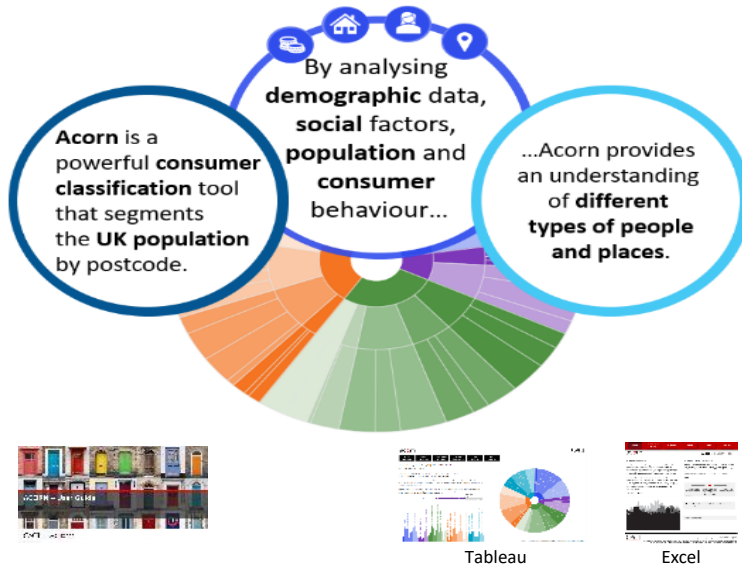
**Acorn** is a powerful **consumer classification** tool that segments the **UK population** by postcode.

By analysing **demographic** data, **social** factors, **population** and **consumer** behaviour...

...Acorn provides an understanding of **different types of people and places**.

ACORN – User Guide

Tableau

Excel